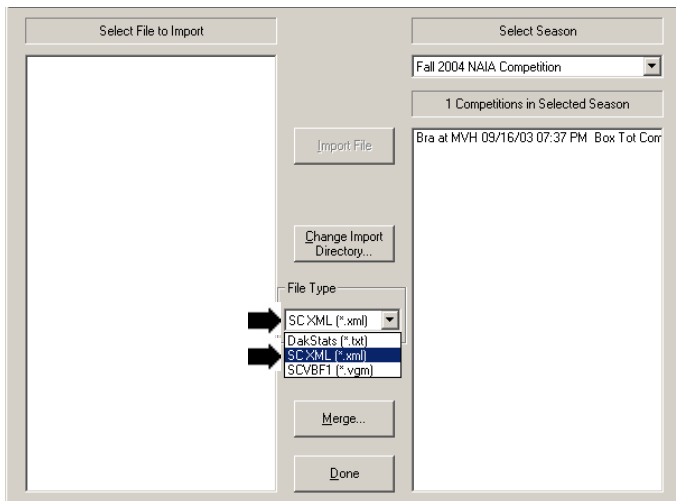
Select File to Import

Select Season

Fall 2004 NAIA Competition

1 Competitions in Selected Season

Import File

Bra at MVH 09/16/03 07:37 PM Box Tot Com

Change Import Directory...

File Type

SC XML (*.xml)

DakStats (*.txt)

SC XML (*.xml)

SCVBF1 (*.vgm)

Merge...

Done